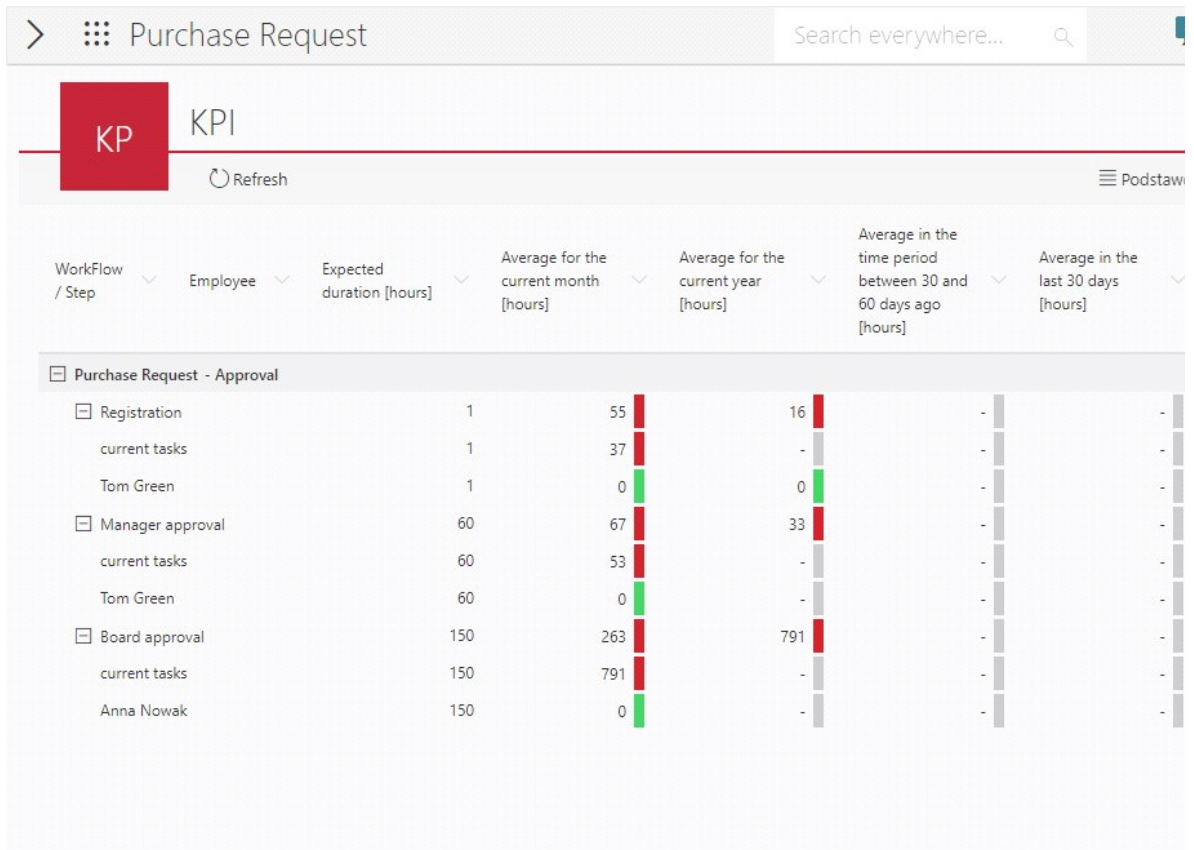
Purchase Request

Search everywhere...

KP

KPI

Refresh

Podstaw

| WorkFlow / Step | Employee | Expected duration [hours] | Average for the current month [hours] | Average for the current year [hours] | Average in the time period between 30 and 60 days ago [hours] | Average in the last 30 days [hours] |
|---|---|---|---|---|---|---|
| Purchase Request - Approval | | | | | | |
| Registration | | 1 | 55 | 16 | - | - |
| current tasks | | 1 | 37 | - | - | - |
| Tom Green | | 1 | 0 | 0 | - | - |
| Manager approval | | 60 | 67 | 33 | - | - |
| current tasks | | 60 | 53 | - | - | - |
| Tom Green | | 60 | 0 | - | - | - |
| Board approval | | 150 | 263 | 791 | - | - |
| current tasks | | 150 | 791 | - | - | - |
| Anna Nowak | | 150 | 0 | - | - | - |